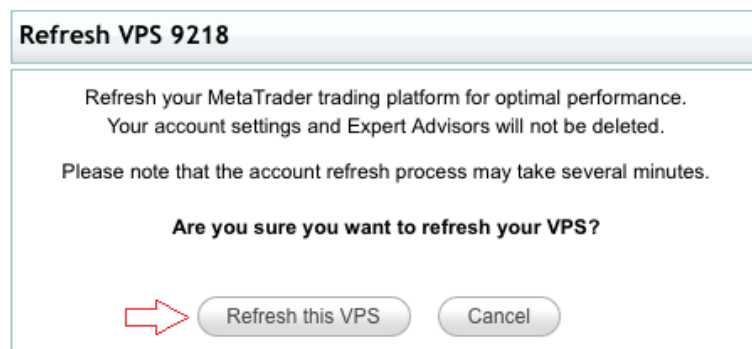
Refresh VPS 9218

Refresh your MetaTrader trading platform for optimal performance. Your account settings and Expert Advisors will not be deleted.

Please note that the account refresh process may take several minutes.

Are you sure you want to refresh your VPS?

Refresh this VPS

Cancel